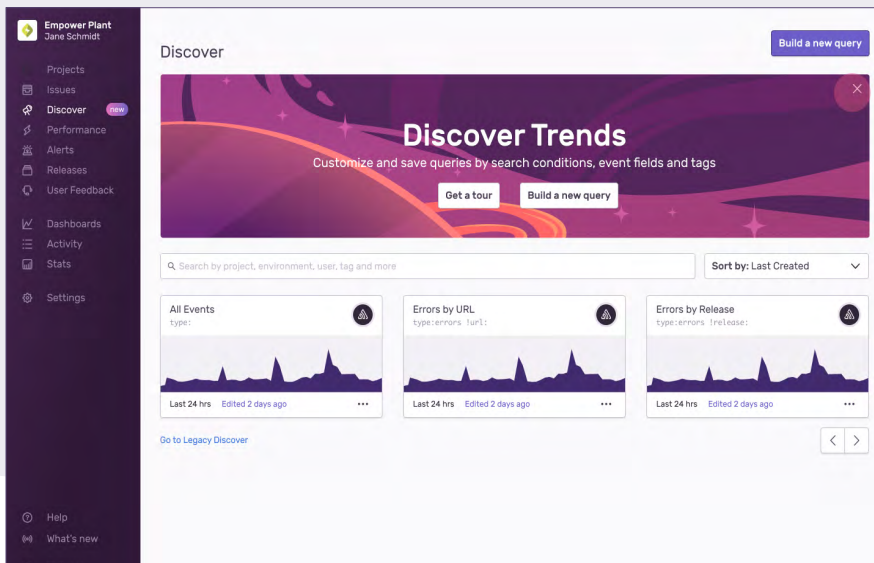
Empower Plant
Jane Schmidt

Projects
Issues
Discover new
Performance
Alerts
Releases
User Feedback

Dashboards
Activity
Stats

Settings

Help
What's new

Discover

Build a new query

Discover Trends

Customize and save queries by search conditions, event fields and tags

Get a tour
Build a new query

Search by project, environment, user, tag and more

Sort by: Last Created

All Events
type:
Last 24 hrs Edited 2 days ago

Errors by URL
type:errors !url:
Last 24 hrs Edited 2 days ago

Errors by Release
type:errors !release:
Last 24 hrs Edited 2 days ago

Go to Legacy Discover